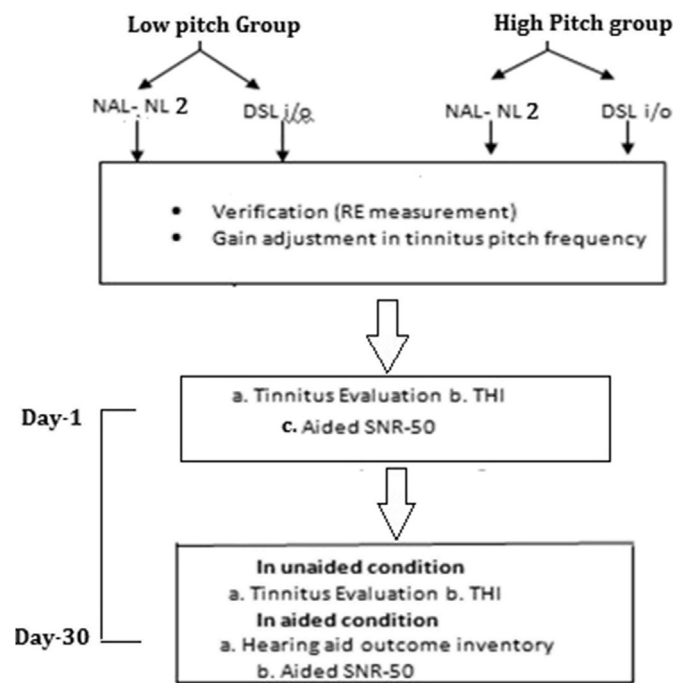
Low pitch Group

High Pitch group

NAL- NL 2

DSL i/o

NAL- NL 2

DSL i/o

- Verification (RE measurement)
- Gain adjustment in tinnitus pitch frequency

Day-1

a. Tinnitus Evaluation b. THI
c. Aided SNR-50

Day-30

In unaided condition
a. Tinnitus Evaluation b. THI
In aided condition
a. Hearing aid outcome inventory
b. Aided SNR-50